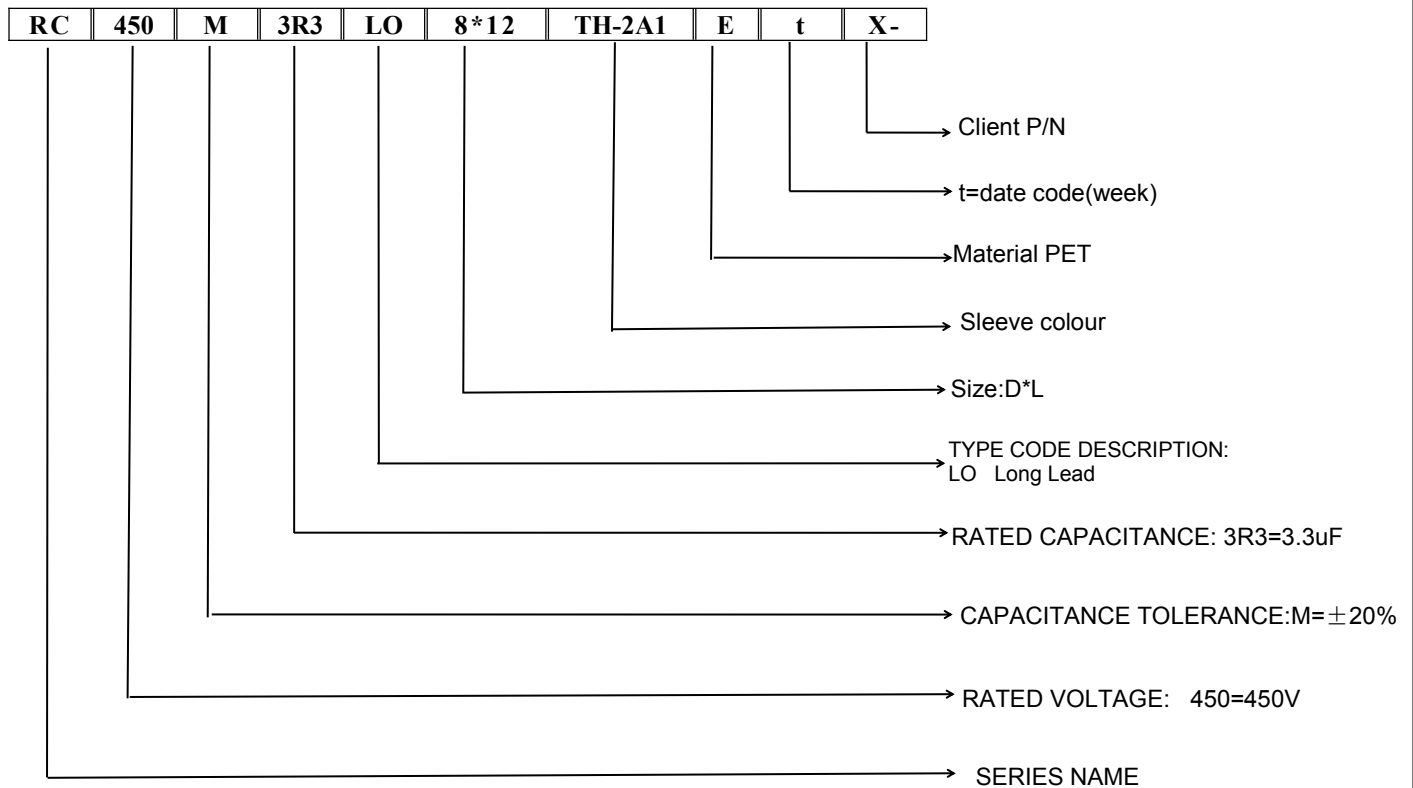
| RC | 450 | M | 3R3 | LO | 8*12 | TH-2A1 | E | t | X- |
|---|---|---|---|---|---|---|---|---|---|

Client P/N

t=date code(week)

Material PET

Sleeve colour

Size:D*L

TYPE CODE DESCRIPTION:
LO Long Lead

RATED CAPACITANCE: 3R3=3.3uF

CAPACITANCE TOLERANCE:M=$\pm$20%

RATED VOLTAGE: 450=450V

SERIES NAME